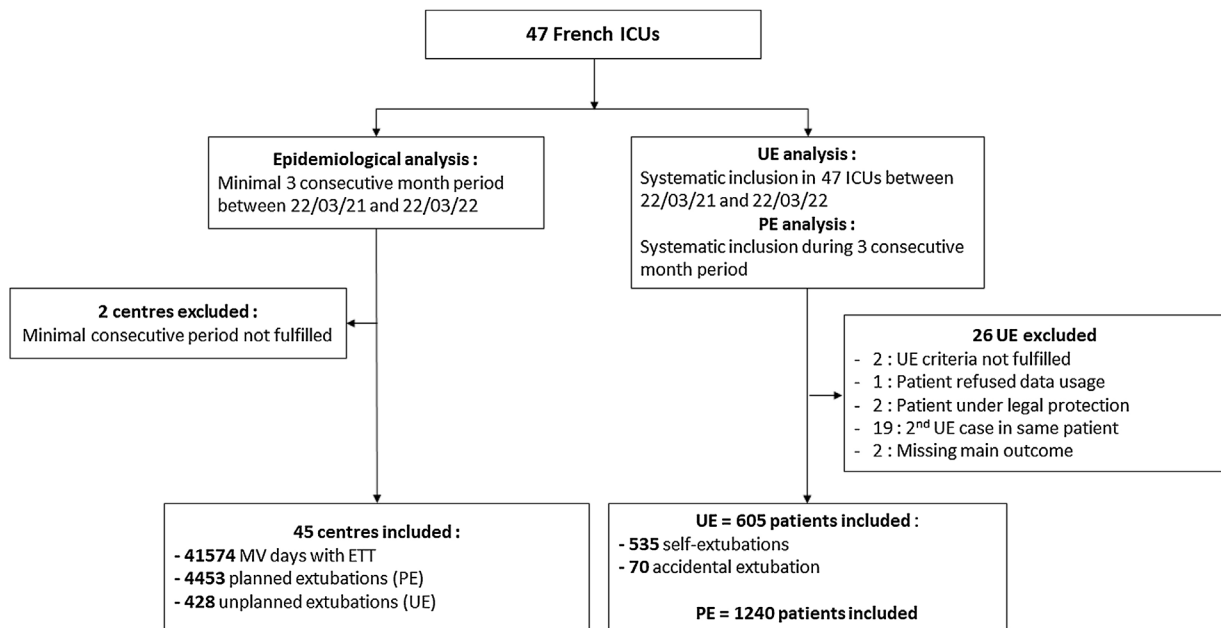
47 French ICUs

Epidemiological analysis :
Minimal 3 consecutive month period between 22/03/21 and 22/03/22

UE analysis :
Systematic inclusion in 47 ICUs between 22/03/21 and 22/03/22
PE analysis :
Systematic inclusion during 3 consecutive month period

2 centres excluded :
Minimal consecutive period not fulfilled

26 UE excluded
- 2 : UE criteria not fulfilled
- 1 : Patient refused data usage
- 2 : Patient under legal protection
- 19 : 2$^{nd}$ UE case in same patient
- 2 : Missing main outcome

45 centres included :
- 41574 MV days with ETT
- 4453 planned extubations (PE)
- 428 unplanned extubations (UE)

UE = 605 patients included :
- 535 self-extubations
- 70 accidental extubation

PE = 1240 patients included